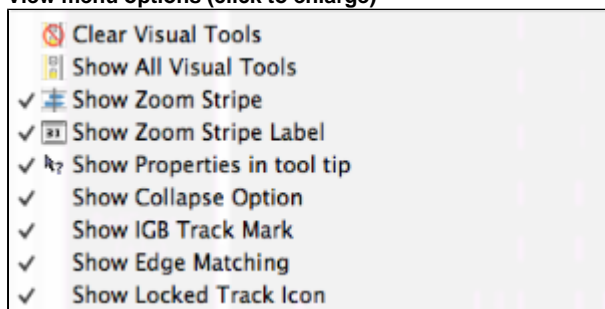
View menu options (click to enlarge)

Clear Visual Tools
Show All Visual Tools
✓ Show Zoom Stripe
✓ Show Zoom Stripe Label
✓ Show Properties in tool tip
✓ Show Collapse Option
✓ Show IGB Track Mark
✓ Show Edge Matching
✓ Show Locked Track Icon